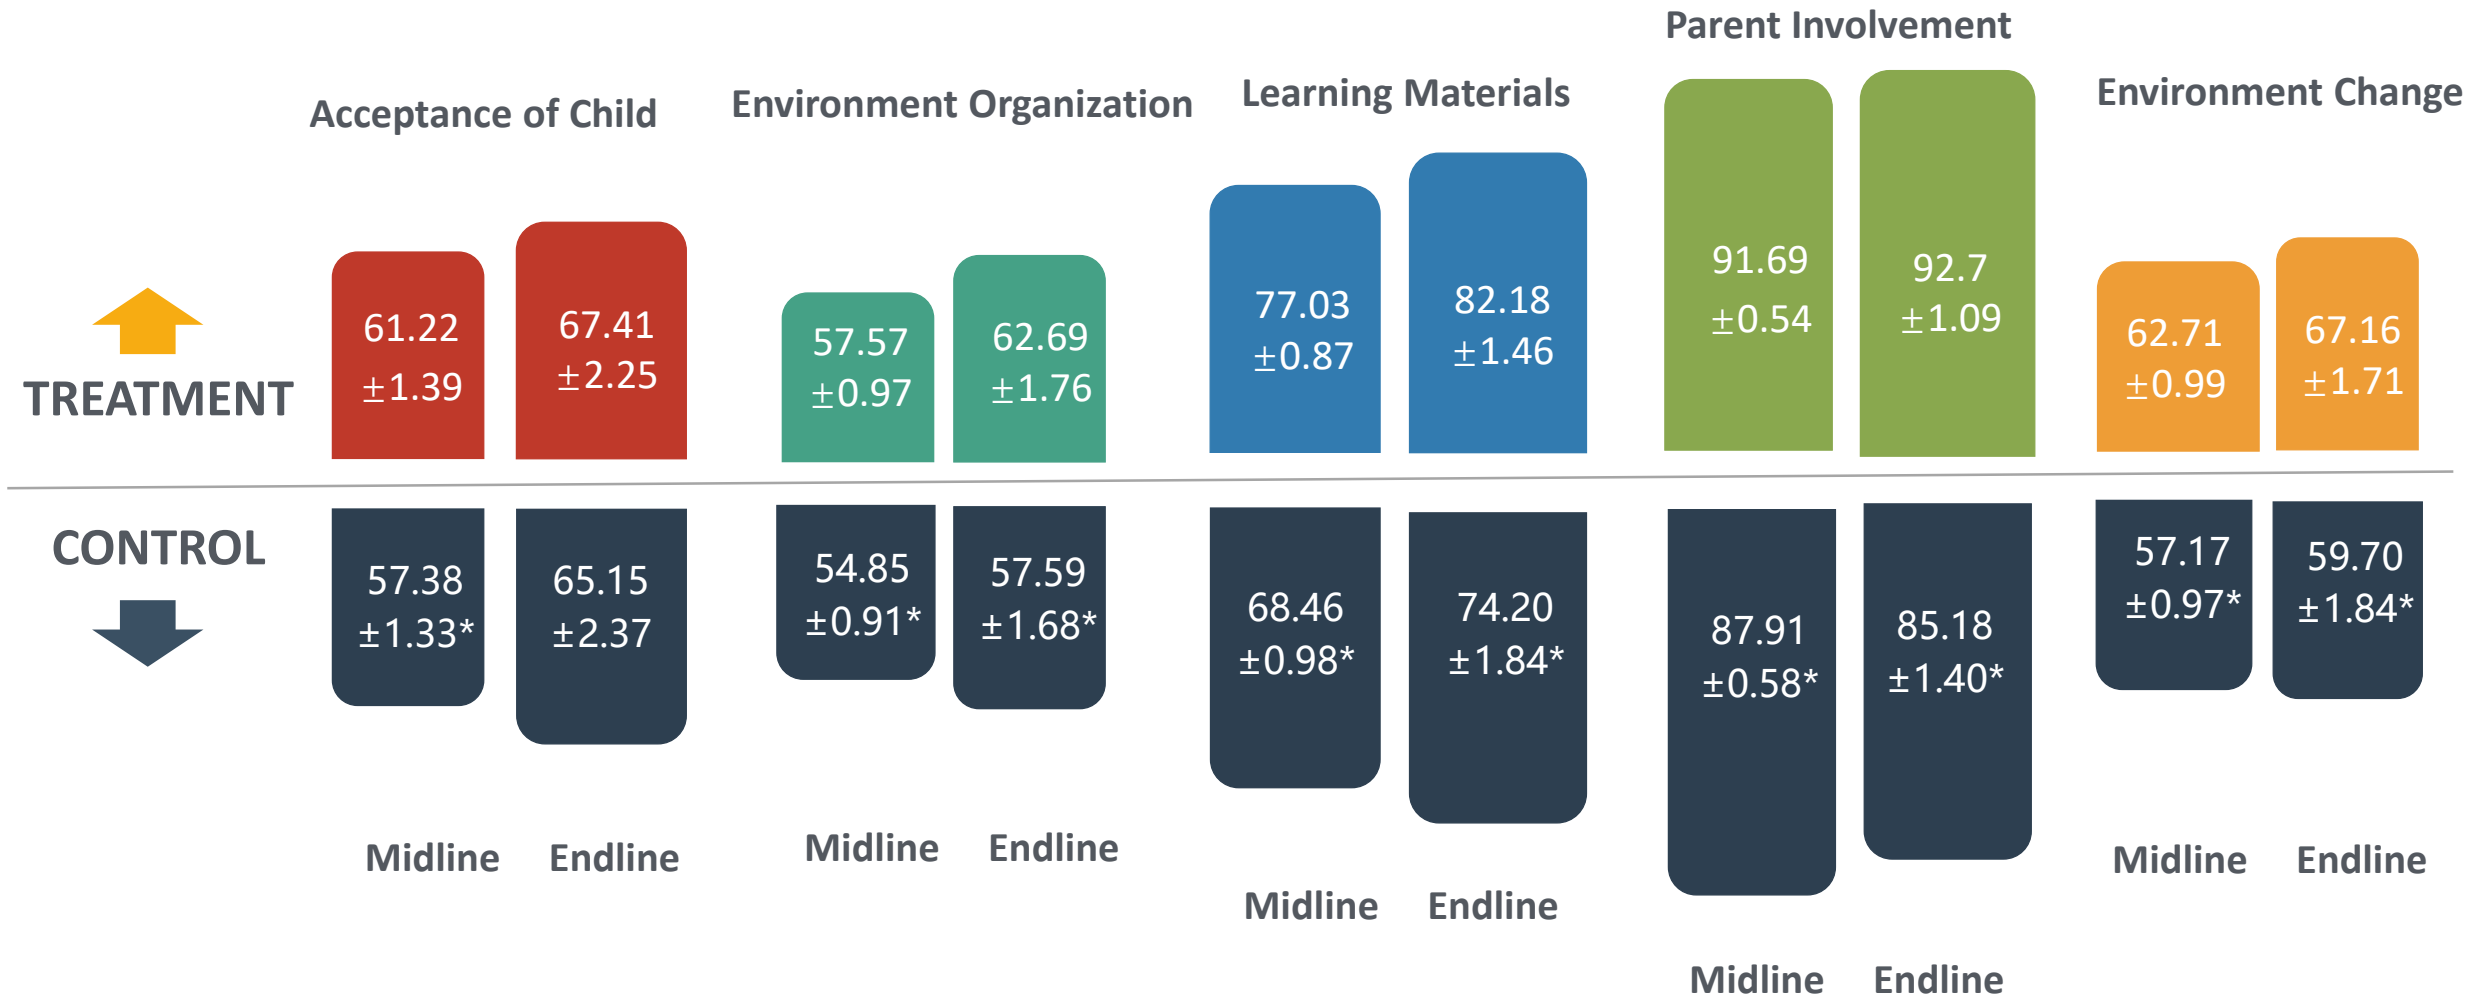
Parent Involvement

Acceptance of Child

Environment Organization

Learning Materials

Environment Change

TREATMENT

61.22 $\pm$1.39

67.41 $\pm$2.25

57.57 $\pm$0.97

62.69 $\pm$1.76

77.03 $\pm$0.87

82.18 $\pm$1.46

91.69 $\pm$0.54

92.7 $\pm$1.09

62.71 $\pm$0.99

67.16 $\pm$1.71

CONTROL

57.38 $\pm$1.33*

65.15 $\pm$2.37

54.85 $\pm$0.91*

57.59 $\pm$1.68*

68.46 $\pm$0.98*

74.20 $\pm$1.84*

87.91 $\pm$0.58*

85.18 $\pm$1.40*

57.17 $\pm$0.97*

59.70 $\pm$1.84*

Midline Endline

Midline Endline

Midline Endline

Midline Endline

Midline Endline